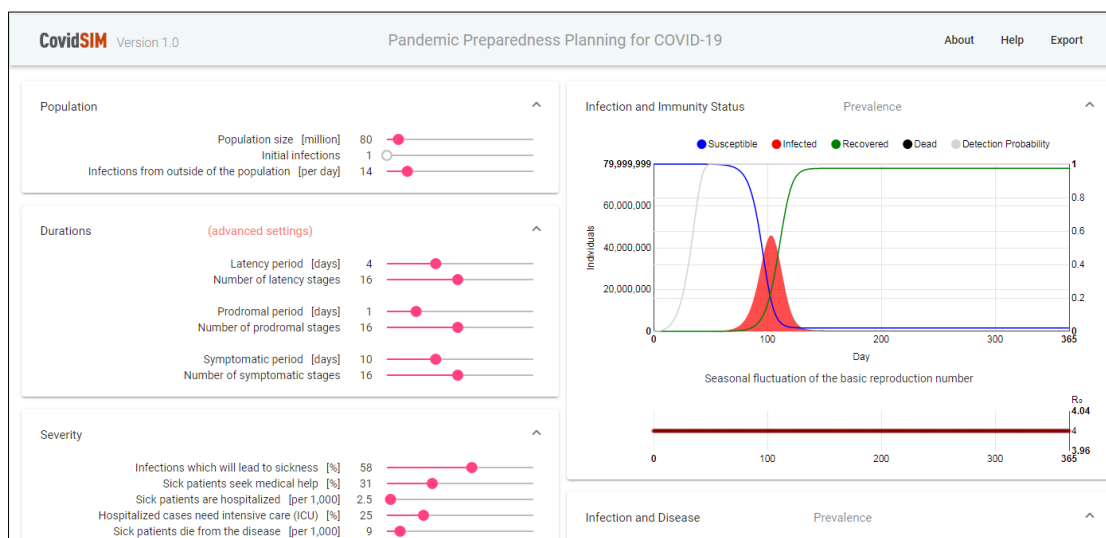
CovidSIM Version 1.0

Pandemic Preparedness Planning for COVID-19

About Help Export

Population

Population size [million] 80
Initial infections 1
Infections from outside of the population [per day] 14

Durations (advanced settings)

Latency period [days] 4
Number of latency stages 16

Prodromal period [days] 1
Number of prodromal stages 16

Symptomatic period [days] 10
Number of symptomatic stages 16

Severity

Infections which will lead to sickness [%] 58
Sick patients seek medical help [%] 31
Sick patients are hospitalized [per 1,000] 2.5
Hospitalized cases need intensive care (ICU) [%] 25
Sick patients die from the disease [per 1,000] 9

Infection and Immunity Status Prevalence

Susceptible Infected Recovered Dead Detection Probability

79,999,999
60,000,000
40,000,000
20,000,000
0
Individuals
1
0.8
0.6
0.4
0.2
0
0 100 200 300 365
Day

Seasonal fluctuation of the basic reproduction number

R₀
4.04
4
3.96
0 100 200 300 365

Infection and Disease Prevalence